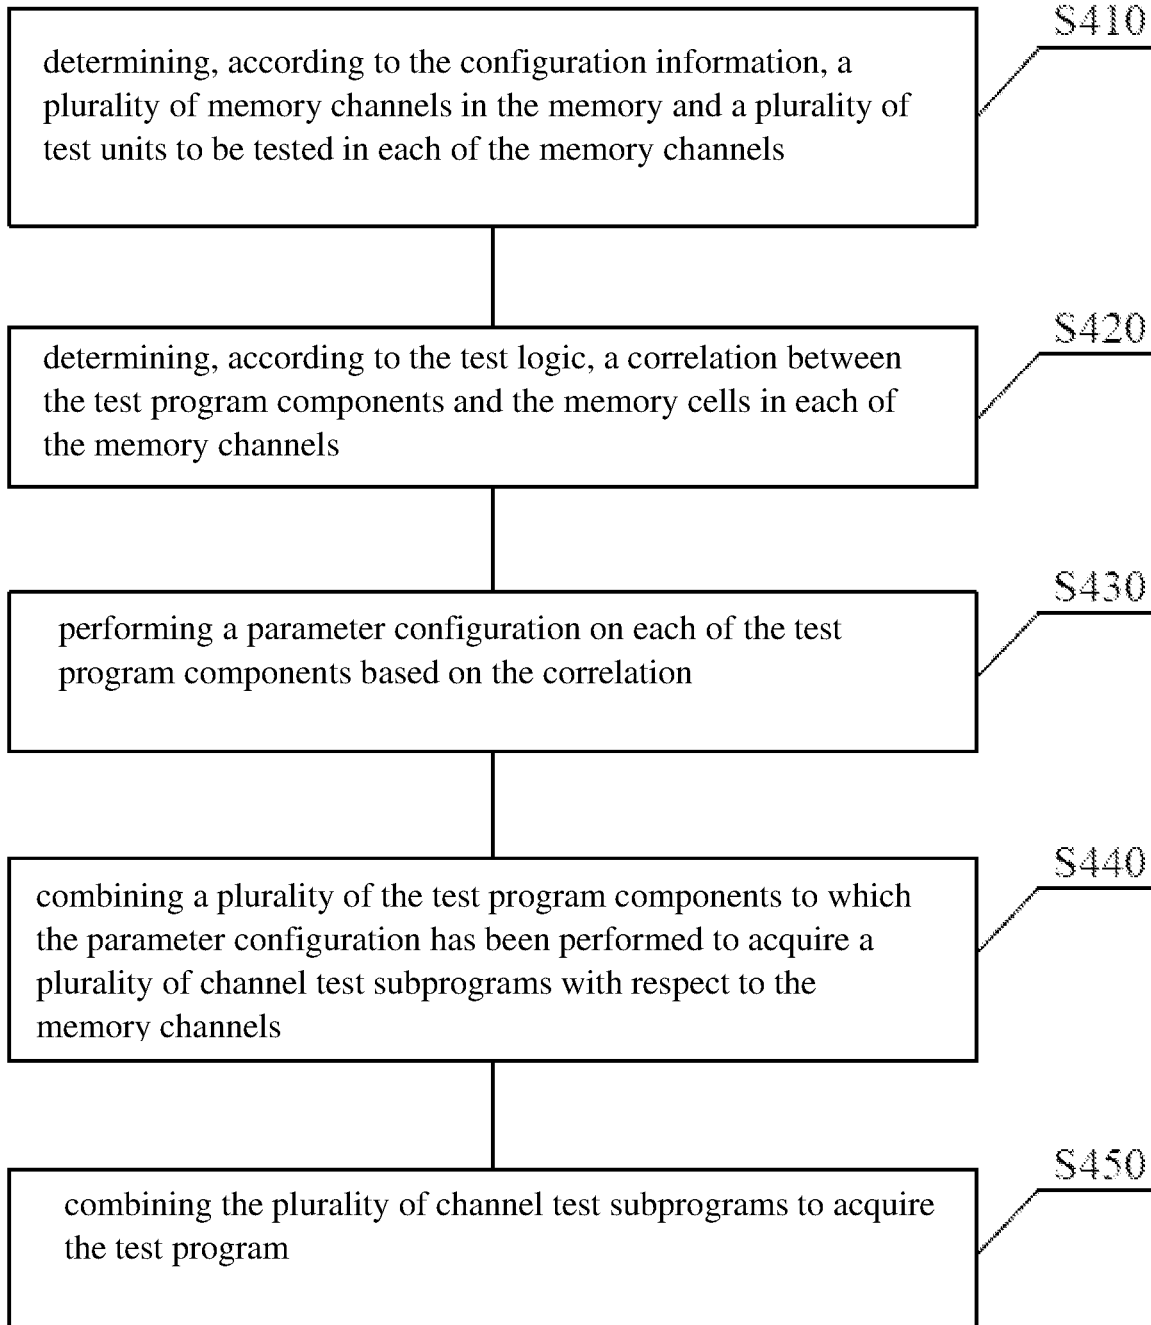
S410
determining, according to the configuration information, a plurality of memory channels in the memory and a plurality of test units to be tested in each of the memory channels

S420
determining, according to the test logic, a correlation between the test program components and the memory cells in each of the memory channels

S430
performing a parameter configuration on each of the test program components based on the correlation

S440
combining a plurality of the test program components to which the parameter configuration has been performed to acquire a plurality of channel test subprograms with respect to the memory channels

S450
combining the plurality of channel test subprograms to acquire the test program